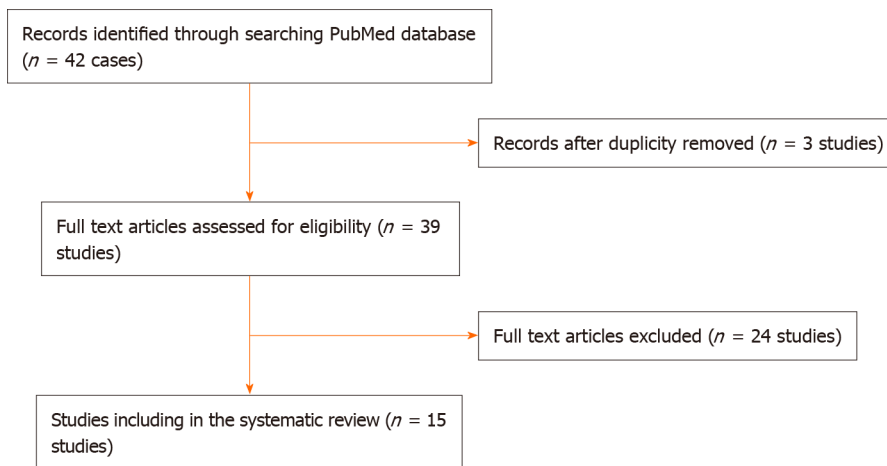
Records identified through searching PubMed database ($n$ = 42 cases)

Records after duplicity removed ($n$ = 3 studies)

Full text articles assessed for eligibility ($n$ = 39 studies)

Full text articles excluded ($n$ = 24 studies)

Studies including in the systematic review ($n$ = 15 studies)